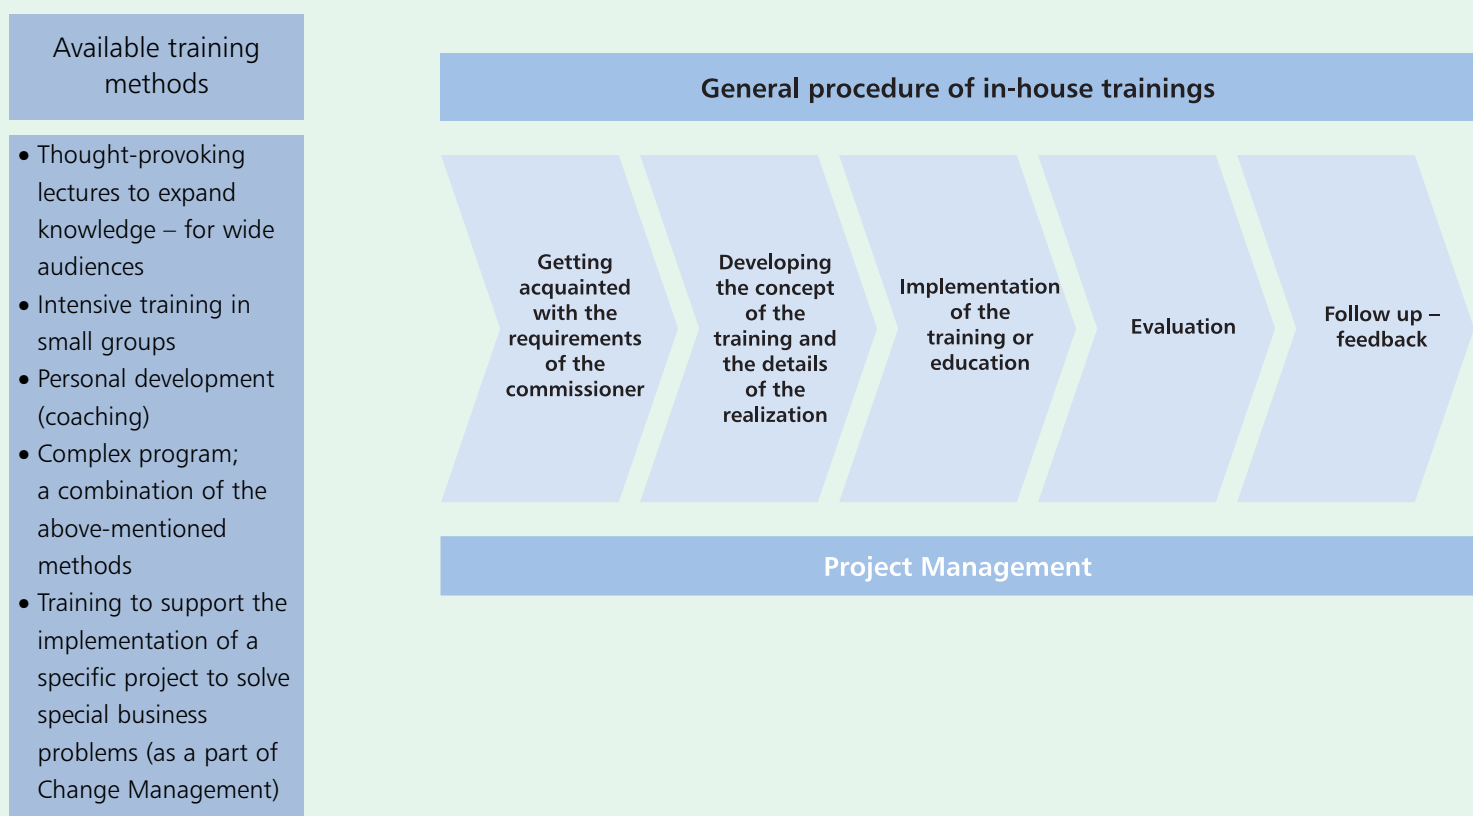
Available training methods

- Thought-provoking lectures to expand knowledge – for wide audiences
- Intensive training in small groups
- Personal development (coaching)
- Complex program; a combination of the above-mentioned methods
- Training to support the implementation of a specific project to solve special business problems (as a part of Change Management)

General procedure of in-house trainings

Getting acquainted with the requirements of the commissioner

Developing the concept of the training and the details of the realization

Implementation of the training or education

Evaluation

Follow up – feedback

Project Management